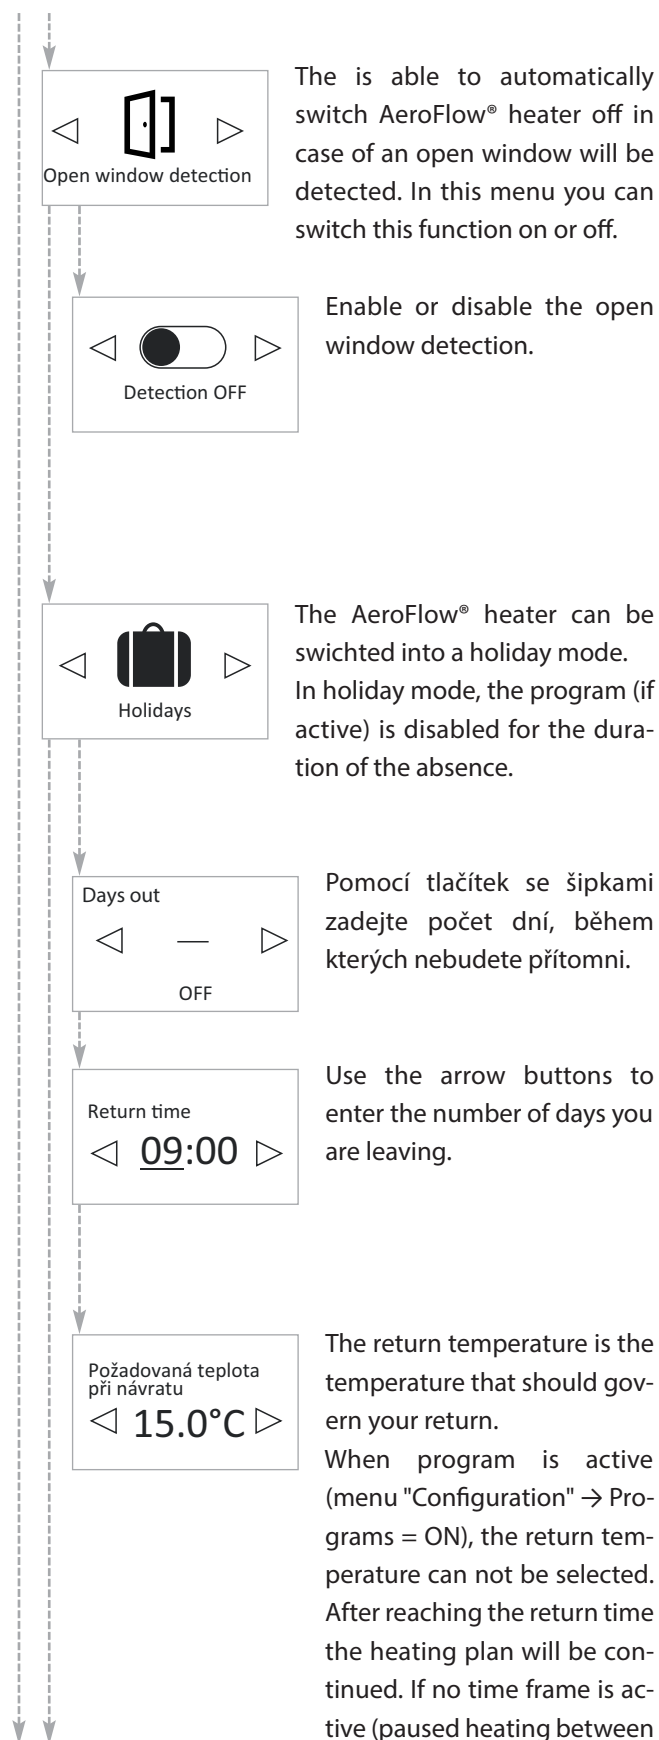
◁ ▷
Open window detection

The is able to automatically switch AeroFlow® heater off in case of an open window will be detected. In this menu you can switch this function on or off.

◁ ▷
Detection OFF

Enable or disable the open window detection.

◁ ▷
Holidays

The AeroFlow® heater can be swichted into a holiday mode.
In holiday mode, the program (if active) is disabled for the duration of the absence.

Days out
◁ — ▷
OFF

Pomocí tlačítek se šipkami zadejte počet dní, během kterých nebudete přítomni.

Return time
◁ 09:00 ▷

Use the arrow buttons to enter the number of days you are leaving.

Požadovaná teplota při návratu
◁ 15.0°C ▷

The return temperature is the temperature that should govern your return.
When program is active (menu "Configuration" → Programs = ON), the return temperature can not be selected. After reaching the return time the heating plan will be continued. If no time frame is active (paused heating between